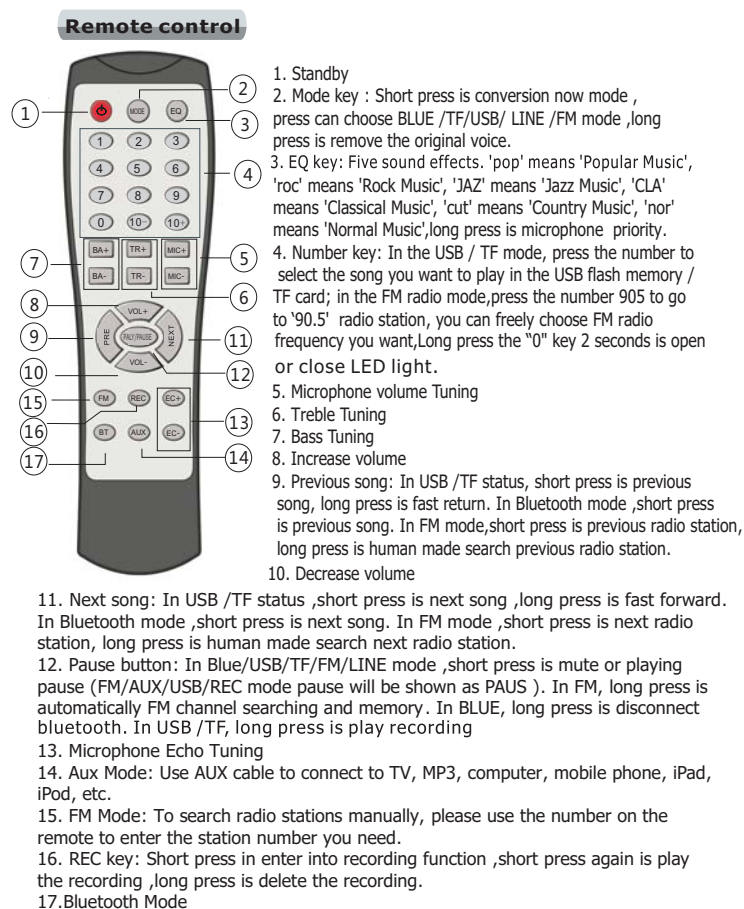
Remote control

1 2 3 4 5 6 7 8 9 10 11 12 13 14 15 16 17

MODE EQ
1 2 3
4 5 6
7 8 9
0 10- 10+
BA+ TR+ MIC+
BA- TR- MIC-
VOL+
PRE PLAY/PAUSE NEXT
VOL-
FM REC EC+
BT AUX EC-

1. Standby
2. Mode key : Short press is conversion now mode , press can choose BLUE /TF/USB/ LINE /FM mode ,long press is remove the original voice.
3. EQ key: Five sound effects. 'pop' means 'Popular Music', 'roc' means 'Rock Music', 'JAZ' means 'Jazz Music', 'CLA' means 'Classical Music', 'cut' means 'Country Music', 'nor' means 'Normal Music',long press is microphone priority.
4. Number key: In the USB / TF mode, press the number to select the song you want to play in the USB flash memory / TF card; in the FM radio mode,press the number 905 to go to '90.5' radio station, you can freely choose FM radio frequency you want,Long press the "0" key 2 seconds is open or close LED light.
5. Microphone volume Tuning
6. Treble Tuning
7. Bass Tuning
8. Increase volume
9. Previous song: In USB /TF status, short press is previous song, long press is fast return. In Bluetooth mode ,short press is previous song. In FM mode,short press is previous radio station, long press is human made search previous radio station.
10. Decrease volume
11. Next song: In USB /TF status ,short press is next song ,long press is fast forward. In Bluetooth mode ,short press is next song. In FM mode ,short press is next radio station, long press is human made search next radio station.
12. Pause button: In Blue/USB/TF/FM/LINE mode ,short press is mute or playing pause (FM/AUX/USB/REC mode pause will be shown as PAUS ). In FM, long press is automatically FM channel searching and memory. In BLUE, long press is disconnect bluetooth. In USB /TF, long press is play recording
13. Microphone Echo Tuning
14. Aux Mode: Use AUX cable to connect to TV, MP3, computer, mobile phone, iPad, iPod, etc.
15. FM Mode: To search radio stations manually, please use the number on the remote to enter the station number you need.
16. REC key: Short press in enter into recording function ,short press again is play the recording ,long press is delete the recording.
17.Bluetooth Mode